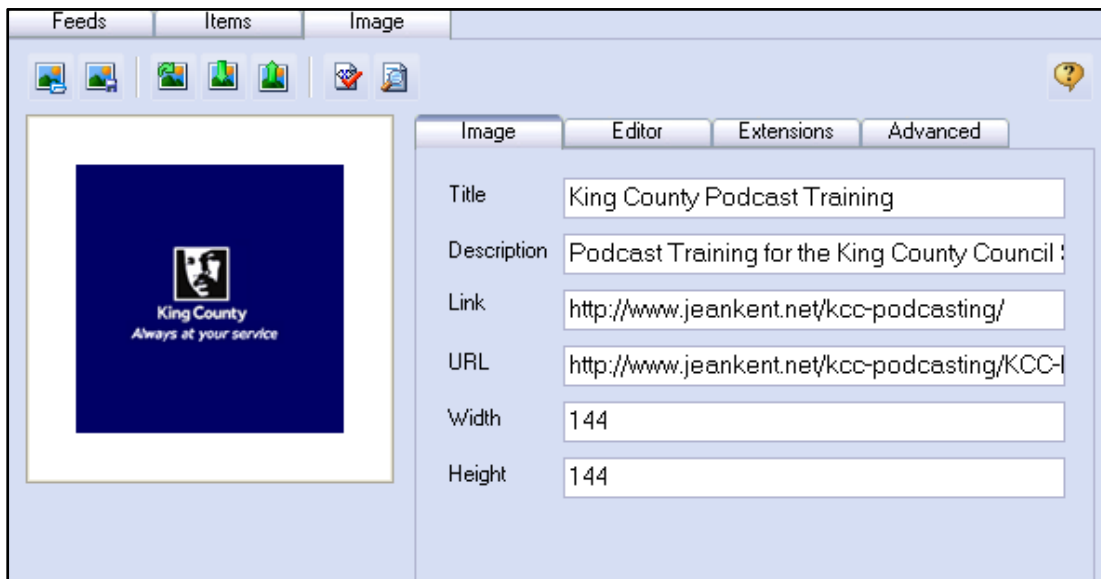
Feeds | Items | Image

King County
Always at your service

Image | Editor | Extensions | Advanced

Title: King County Podcast Training

Description: Podcast Training for the King County Council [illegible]

Link: http://www.jeankent.net/kcc-podcasting/

URL: http://www.jeankent.net/kcc-podcasting/KCC-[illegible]

Width: 144

Height: 144